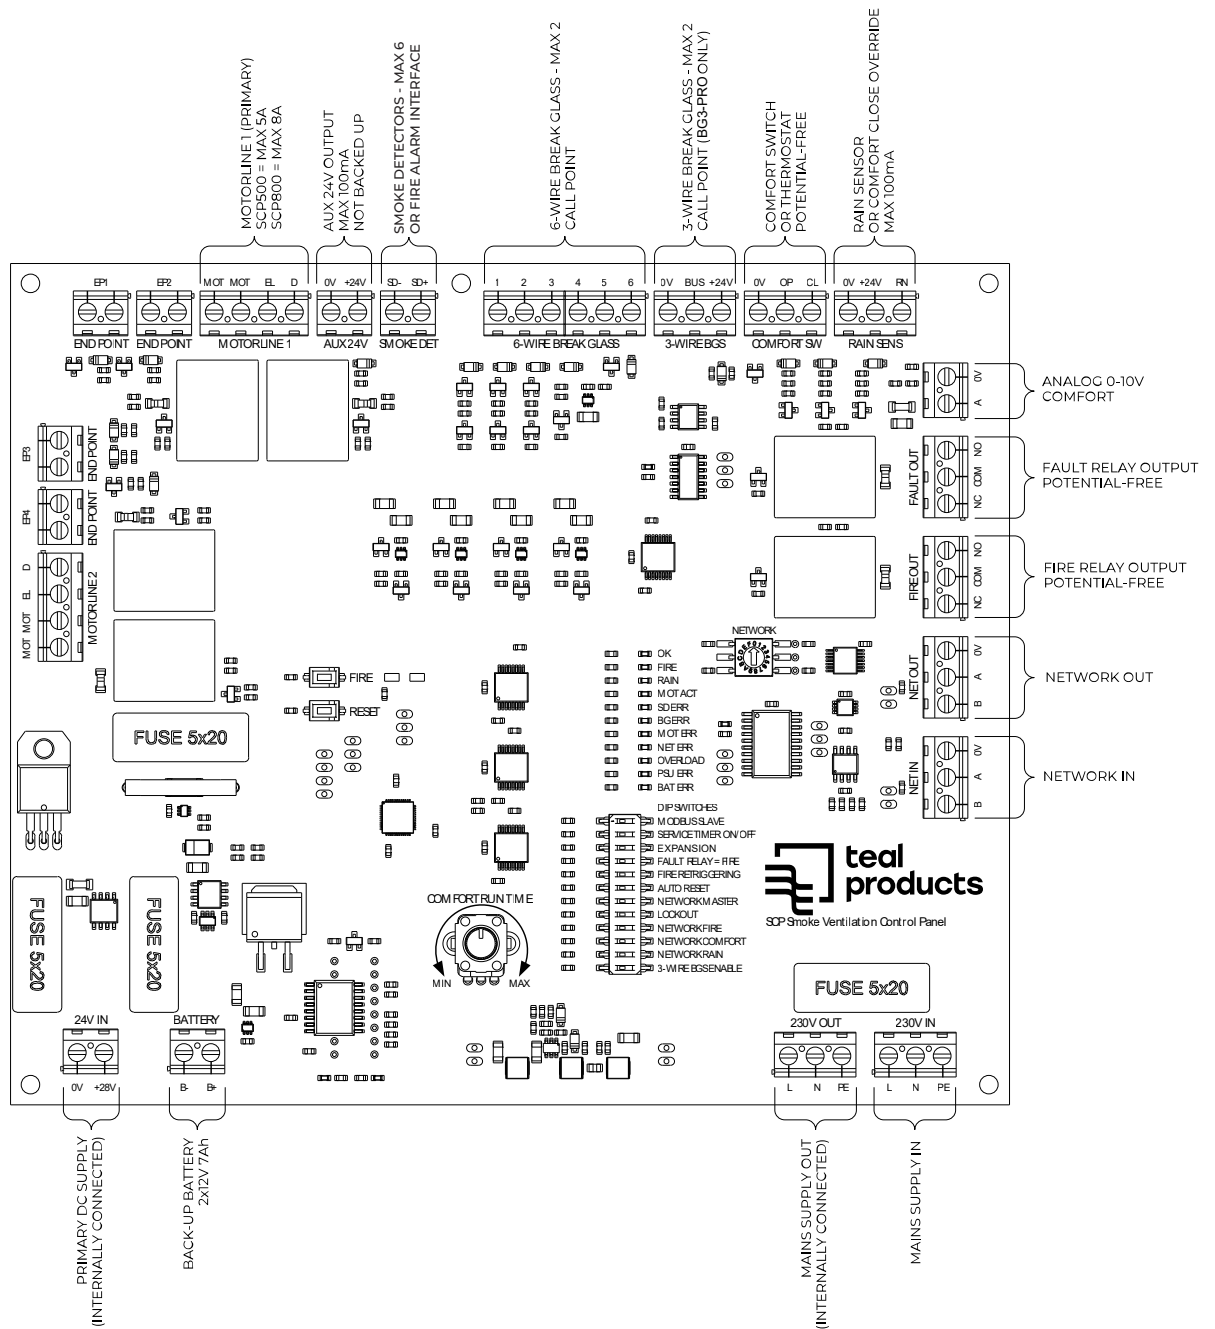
MOTORLINE 1 (PRIMARY)
SCP500 = MAX 5A
SCP800 = MAX 8A

AUX 24V OUTPUT
MAX 100mA
NOT BACKED UP

SMOKE DETECTORS - MAX 6
OR FIRE ALARM INTERFACE

6-WIRE BREAK GLASS - MAX 2
CALL POINT

3-WIRE BREAK GLASS - MAX 2
CALL POINT (BG3-PRO ONLY)

COMFORT SWITCH
OR THERMOSTAT
POTENTIAL-FREE

RAIN SENSOR
OR COMFORT CLOSE OVERRIDE
MAX 100mA

EP1 EP2 MOT MOT EL D 0V +24V SD- SD+ 1 2 3 4 5 6 0V BUS +24V 0V OP CL 0V +24V RN

END POINT END POINT MOTORLINE 1 AUX 24V SMOKE DET 6-WIRE BREAK GLASS 3-WIRE BGS COMFORT SW RAIN SENS

0V A
ANALOG 0-10V
COMFORT

FAULT OUT NO COM NC
FAULT RELAY OUTPUT
POTENTIAL-FREE

FIRE OUT NO COM NC
FIRE RELAY OUTPUT
POTENTIAL-FREE

NET OUT 0V A B
NETWORK OUT

NET IN 0V A B
NETWORK IN

EP3 END POINT
EP4 END POINT
D EL MOT MOT MOTORLINE 2

FIRE
RESET
FUSE 5x20

NETWORK
OK
FIRE
RAIN
MOT ACT
SD ERR
BG ERR
MOT ERR
NET ERR
OVERLOAD
PSU ERR
BAT ERR

DIP SWITCHES
MODBUS SLAVE
SERVICE TIMER ON/OFF
EXPANSION
FAULT RELAY = FIRE
FIRE RETRIGGERING
AUTO RESET
NETWORK MASTER
LOCKOUT
NETWORK FIRE
NETWORK COMFORT
NETWORK RAIN
3-WIRE BGS ENABLE

teal
products
SCP Smoke Ventilation Control Panel

COMFORT RUN TIME
MIN MAX

FUSE 5x20
FUSE 5x20
FUSE 5x20

24V IN
0V +28V
BATTERY
B- B+

230V OUT
L N PE
230V IN
L N PE

PRIMARY DC SUPPLY
(INTERNALLY CONNECTED)

BACK-UP BATTERY
2x12V 7Ah

MAINS SUPPLY OUT
(INTERNALLY CONNECTED)

MAINS SUPPLY IN